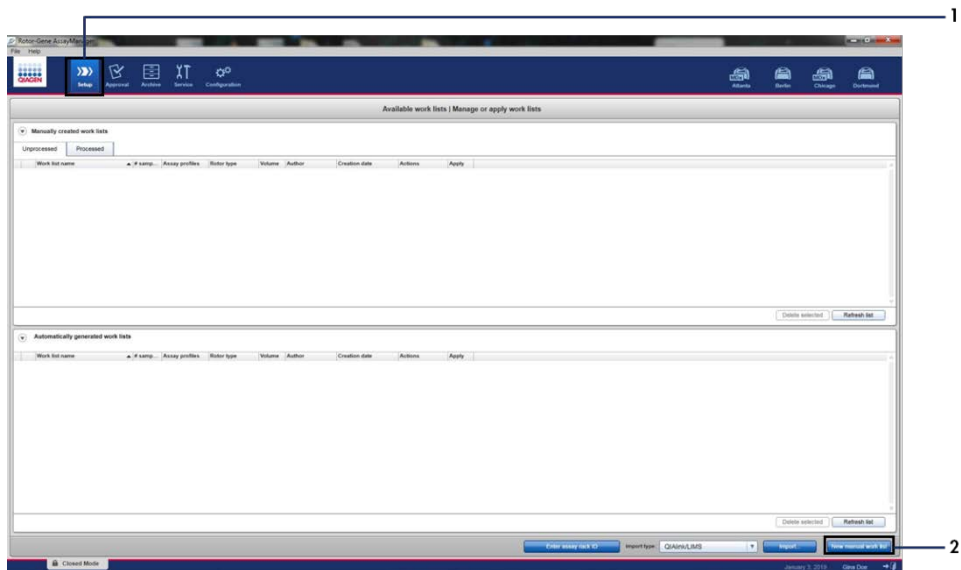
1

Rotor-Gene AssayManager
File Help

QIAGEN Setup Approval Archive Service Configuration

Atlanta Berlin Chicago Dortmund

Available work lists | Manage or apply work lists

Manually created work lists

Unprocessed Processed

| Work list name | # samp... | Assay profiles | Rotor type | Volume | Author | Creation date | Actions | Apply |
|---|---|---|---|---|---|---|---|---|

Delete selected Refresh list

Automatically generated work lists

| Work list name | # samp... | Assay profiles | Rotor type | Volume | Author | Creation date | Actions | Apply |
|---|---|---|---|---|---|---|---|---|

Delete selected Refresh list

Enter assay rack ID Import type: QIAlink/LIMS Import New manual work list

2

Closed Mode

January 3, 2019 Gina Doe